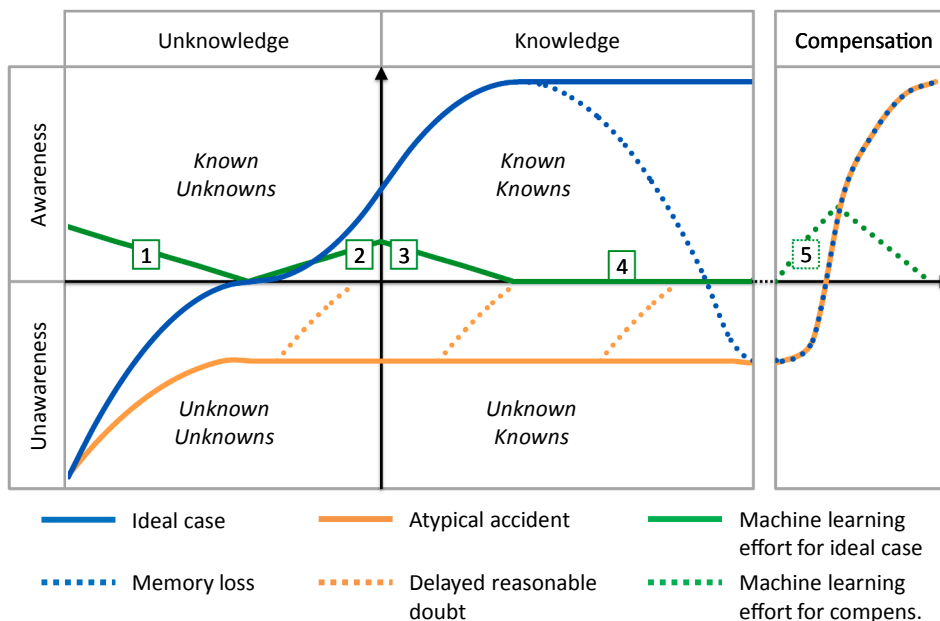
Unknowledge

Knowledge

Compensation

Awareness

Unawareness

Known Unknowns

Known Knowns

Unknown Unknowns

Unknown Knowns

1

2

3

4

5

Ideal case

Atypical accident

Machine learning effort for ideal case

Memory loss

Delayed reasonable doubt

Machine learning effort for compens.